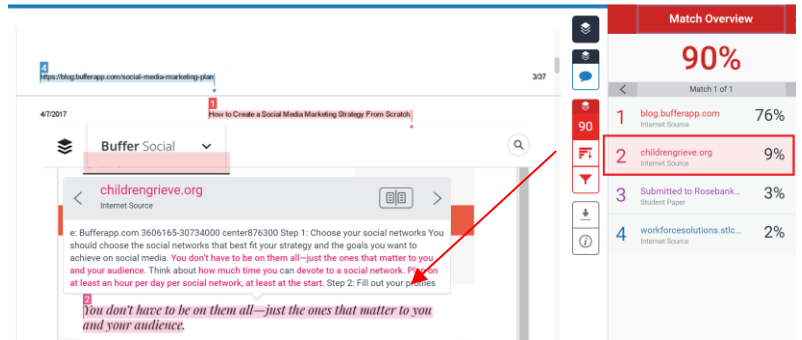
4
https://blog.bufferapp.com/social-media-marketing-plan

3/37

4/7/2017

1 How to Create a Social Media Marketing Strategy From Scratch

Buffer Social

childrengrieve.org
Internet Source

e: Bufferapp.com 3606165-30734000 center876300 Step 1: Choose your social networks You should choose the social networks that best fit your strategy and the goals you want to achieve on social media. You don't have to be on them all—just the ones that matter to you and your audience. Think about how much time you can devote to a social network. Plan on at least an hour per day per social network, at least at the start. Step 2: Fill out your profiles

2 You don't have to be on them all—just the ones that matter to you and your audience.

90

Match Overview

90%

Match 1 of 1

| | | |
|---|---|---|
| 1 | blog.bufferapp.com<br>Internet Source | 76% |
| 2 | childrengrieve.org<br>Internet Source | 9% |
| 3 | Submitted to Rosebank...<br>Student Paper | 3% |
| 4 | workforcesolutions.stlc...<br>Internet Source | 2% |